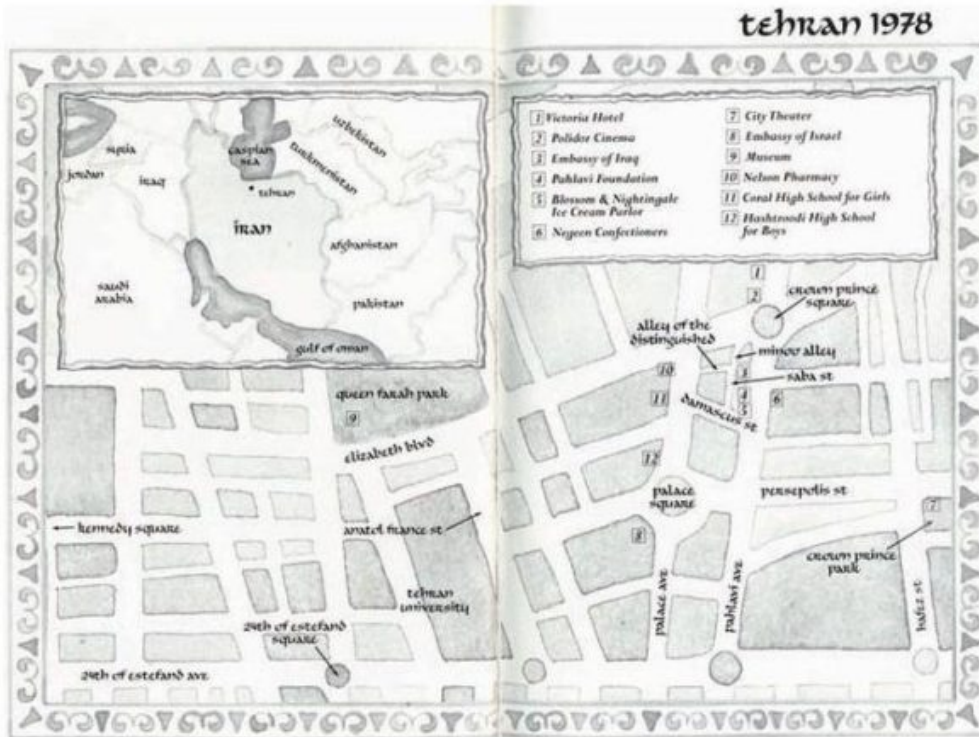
tehran 1978

syria
jordan
iraq
caspian sea
turkmenistan
uzbekistan
tehran
iran
afghanistan
saudi arabia
pakistan
gulf of oman

1 Victoria Hotel
2 Polidor Cinema
3 Embassy of Iraq
4 Pahlavi Foundation
5 Blossom & Nightingale Ice Cream Parlor
6 Nayeen Confectioners
7 City Theater
8 Embassy of Israel
9 Museum
10 Nelson Pharmacy
11 Coral High School for Girls
12 Hashtroodi High School for Boys

1
2
crown prince square
alley of the distinguished
minor alley
10
3
saba st
11
4
5
6
damascus st
queen farah park
9
elizabeth blvd
12
palace square
persepolis st
7
8
kennedy square
anatol france st
crown prince park
tehran university
palace ave
pahlavi ave
hafez st
24th of esfand square
24th of esfand ave